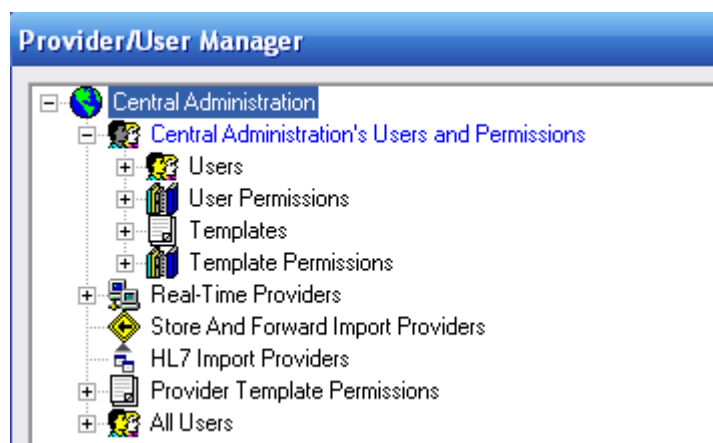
Provider/User Manager

Central Administration
Central Administration's Users and Permissions
Users
User Permissions
Templates
Template Permissions
Real-Time Providers
Store And Forward Import Providers
HL7 Import Providers
Provider Template Permissions
All Users